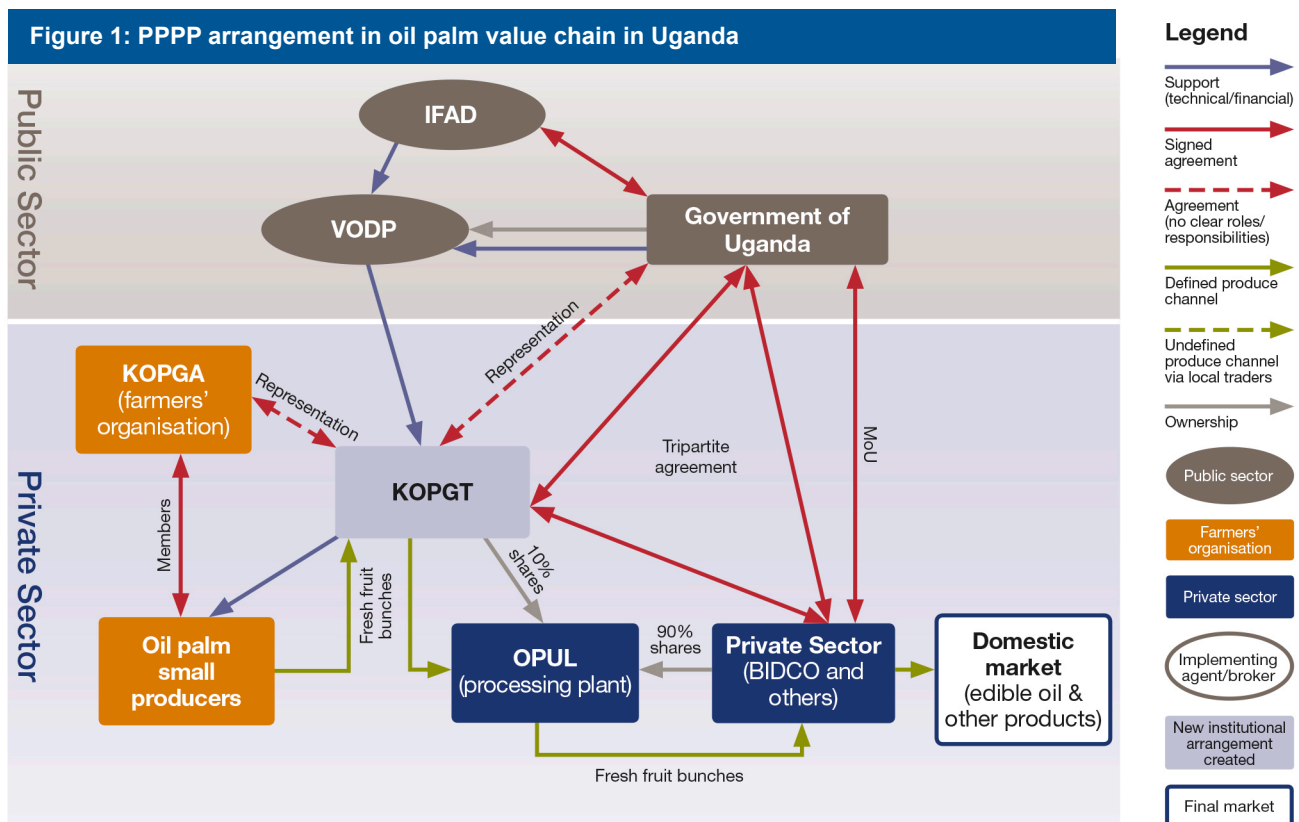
Figure 1: PPPP arrangement in oil palm value chain in Uganda

Public Sector

IFAD

VODP

Government of Uganda

Private Sector

KOPGA (farmers' organisation)

Representation

Representation

KOPGT

Tripartite agreement

MoU

Members

Fresh fruit bunches

10% shares

Oil palm small producers

OPUL (processing plant)

90% shares

Private Sector (BIDCO and others)

Domestic market (edible oil & other products)

Fresh fruit bunches

Legend

Support (technical/financial)

Signed agreement

Agreement (no clear roles/ responsibilities)

Defined produce channel

Undefined produce channel via local traders

Ownership

Public sector

Farmers' organisation

Private sector

Implementing agent/broker

New institutional arrangement created

Final market